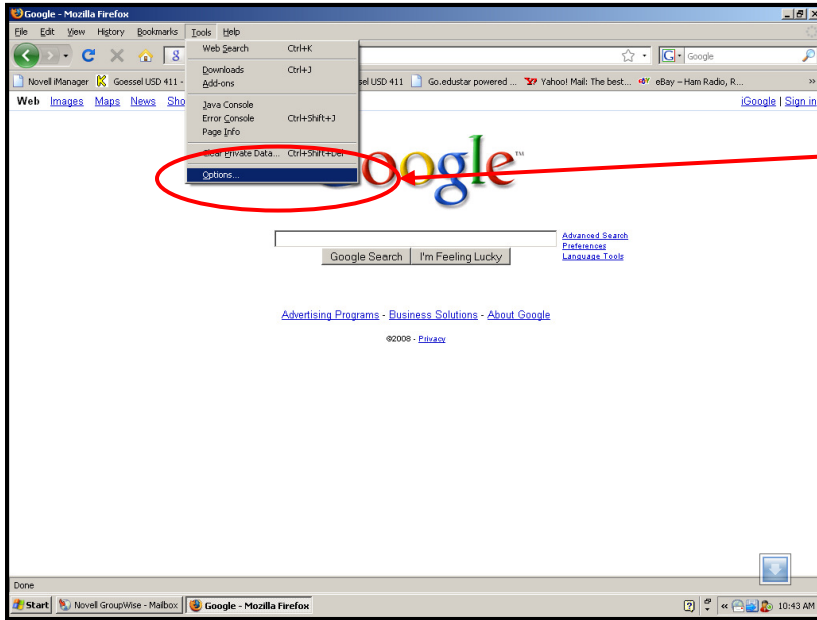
Google - Mozilla Firefox

File Edit View History Bookmarks Tools Help

Web Search Ctrl+K
Downloads Ctrl+J
Add-ons
Java Console
Error Console Ctrl+Shift+J
Page Info
Clear Private Data... Ctrl+Shift+Del
Options...

Google

Novell iManager Goessel USD 411 - sel USD 411 Go.edustar powered ... Yahoo! Mail: The best... eBay – Ham Radio, R...

Web Images Maps News Sho

iGoogle | Sign in

Google

Google Search I'm Feeling Lucky

Advanced Search
Preferences
Language Tools

Advertising Programs - Business Solutions - About Google

©2008 - Privacy

Done

Start Novell GroupWise - Mailbox Google - Mozilla Firefox

10:43 AM